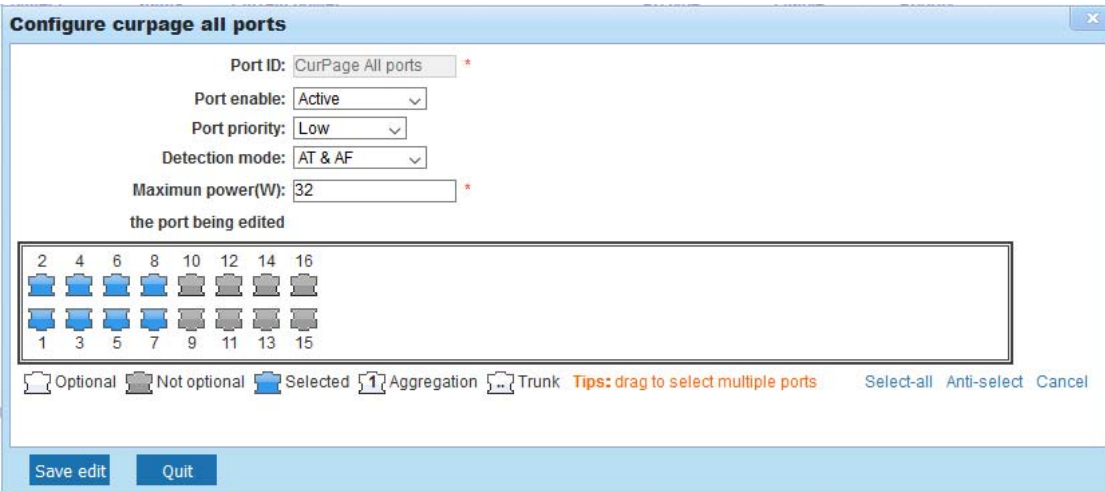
Configure curpage all ports

Port ID: CurPage All ports *

Port enable: Active

Port priority: Low

Detection mode: AT & AF

Maximun power(W): 32 *

the port being edited

2 4 6 8 10 12 14 16

1 3 5 7 9 11 13 15

Optional Not optional Selected 1 Aggregation .. Trunk Tips: drag to select multiple ports Select-all Anti-select Cancel

Save edit Quit